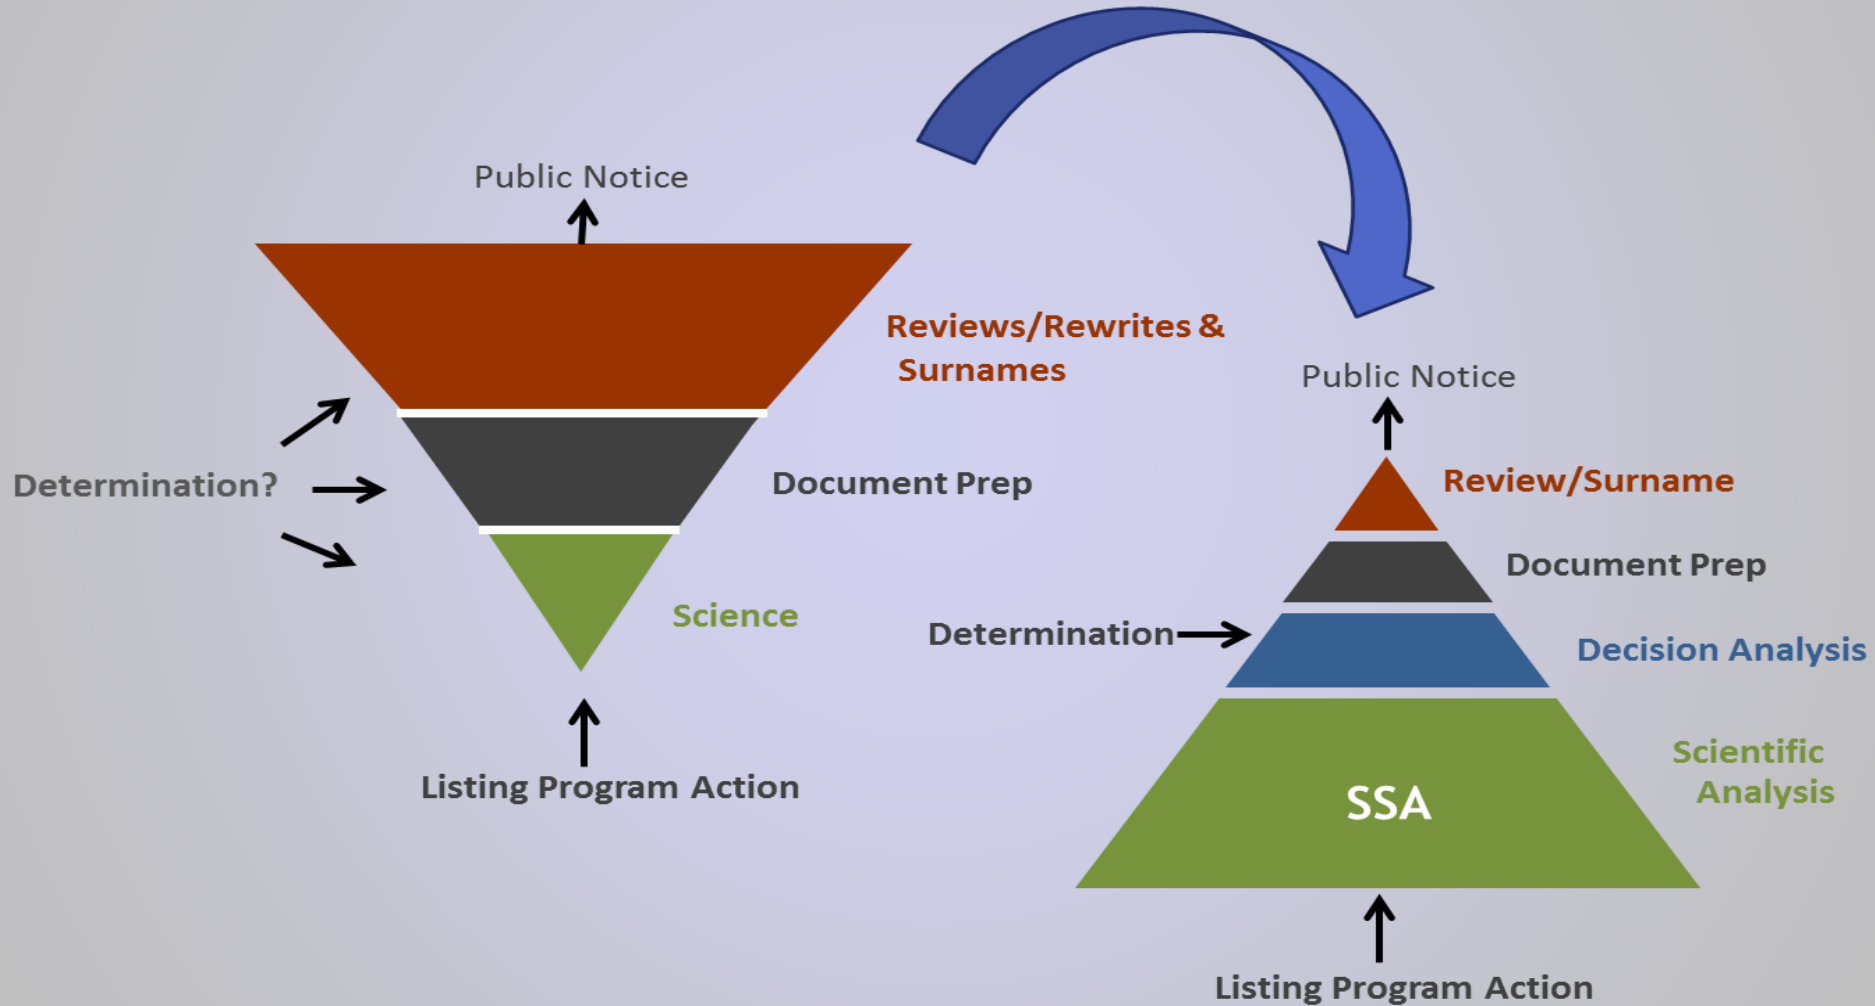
Public Notice

Reviews/Rewrites & Surnames

Determination?

Document Prep

Science

Listing Program Action

Public Notice

Review/Surname

Document Prep

Determination

Decision Analysis

Scientific Analysis

SSA

Listing Program Action